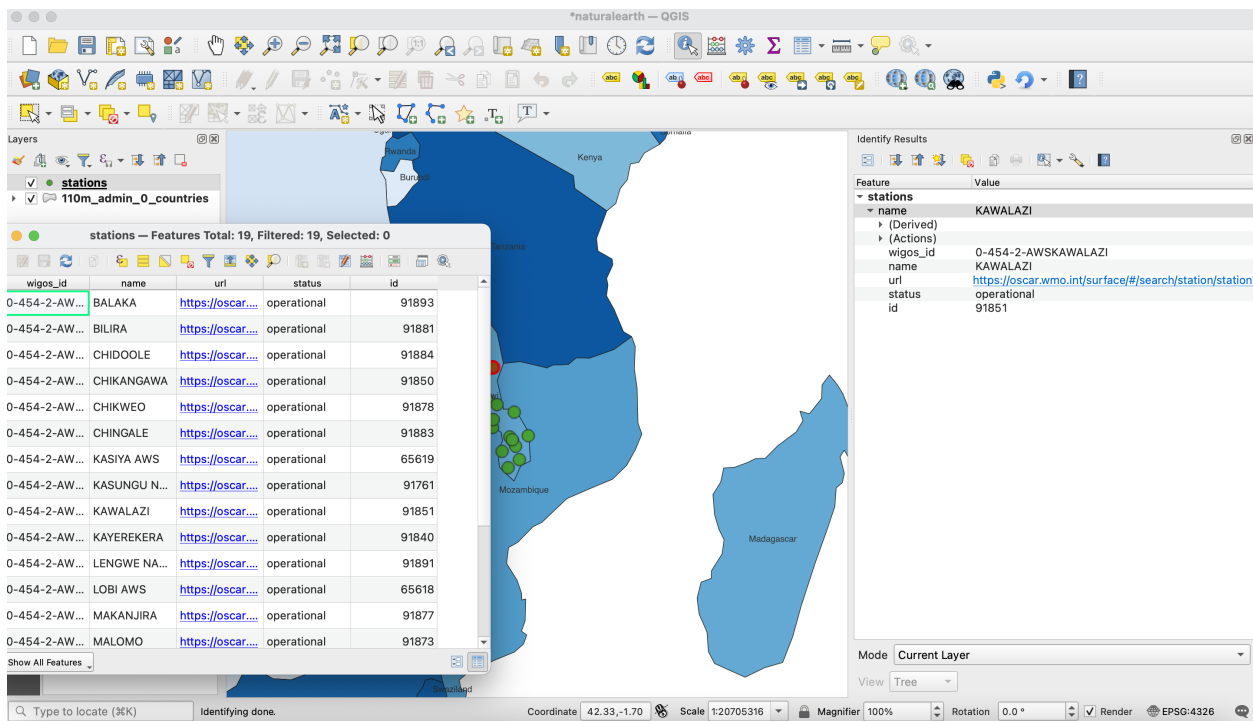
*naturalearth — QGIS

Layers

stations

110m_admin_0_countries

stations — Features Total: 19, Filtered: 19, Selected: 0

| wigos_id | name | url | status | id |
|---|---|---|---|---|
| 0-454-2-AW... | BALAKA | https://oscar.... | operational | 91893 |
| 0-454-2-AW... | BILIRA | https://oscar.... | operational | 91881 |
| 0-454-2-AW... | CHIDOOLE | https://oscar.... | operational | 91884 |
| 0-454-2-AW... | CHIKANGAWA | https://oscar.... | operational | 91850 |
| 0-454-2-AW... | CHIKWEO | https://oscar.... | operational | 91878 |
| 0-454-2-AW... | CHINGALE | https://oscar.... | operational | 91883 |
| 0-454-2-AW... | KASIYA AWS | https://oscar.... | operational | 65619 |
| 0-454-2-AW... | KASUNGU N... | https://oscar.... | operational | 91761 |
| 0-454-2-AW... | KAWALAZI | https://oscar.... | operational | 91851 |
| 0-454-2-AW... | KAYEREKERA | https://oscar.... | operational | 91840 |
| 0-454-2-AW... | LENGWE NA... | https://oscar.... | operational | 91891 |
| 0-454-2-AW... | LOBI AWS | https://oscar.... | operational | 65618 |
| 0-454-2-AW... | MAKANJIRA | https://oscar.... | operational | 91877 |
| 0-454-2-AW... | MALOMO | https://oscar.... | operational | 91873 |

Show All Features

Rwanda
Burundi
Kenya
Tanzania
Mozambique
Madagascar
Swaziland

Identify Results

| Feature | Value |
|---|---|
| stations | |
| name | KAWALAZI |
| (Derived) | |
| (Actions) | |
| wigos_id | 0-454-2-AWSKAWALAZI |
| name | KAWALAZI |
| url | https://oscar.wmo.int/surface/#/search/station/station |
| status | operational |
| id | 91851 |

Mode Current Layer
View Tree

Type to locate (⌘K)
Identifying done.
Coordinate 42.33,-1.70
Scale 1:20705316
Magnifier 100%
Rotation 0.0 °
Render
EPSG:4326